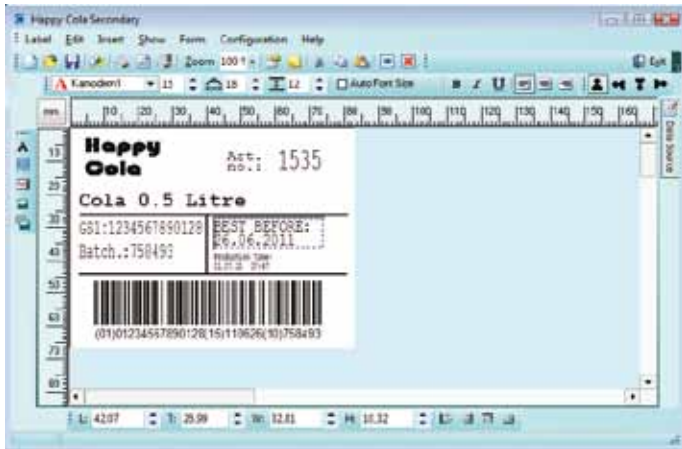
Happy Cola Secondary

Label Edit Insert Show Form Configuration Help

Zoom 100 %

Exit

Kanodien1 15 18 12 Auto Font Size

mm 10 20 30 40 50 60 70 80 90 100 110 120 130 140 150 160

Data Source

10 20 30 40 50 60 70 80

Happy Cola

Art. no.: 1535

Cola 0.5 Litre

GS1:12345678901​28

Batch.:758493

BEST BEFORE: 26.06.2011

Production Date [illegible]

(01)01234567890128(15)110626(10)758493

L: 42.07 T: 25.99 W: 32.81 H: 10.32